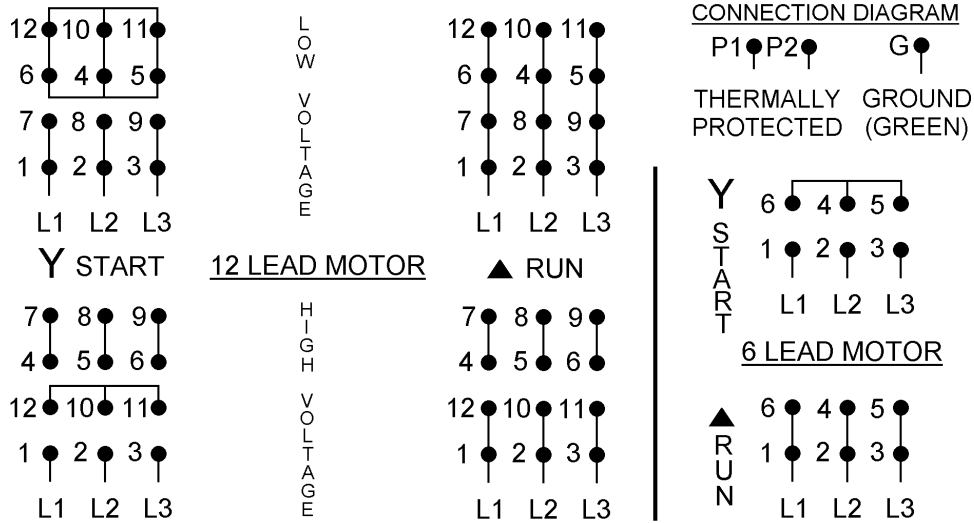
12 10 11
6 4 5
7 8 9
1 2 3
L1 L2 L3

LOW VOLTAGE

12 10 11
6 4 5
7 8 9
1 2 3
L1 L2 L3

CONNECTION DIAGRAM
P1 P2 G
THERMALLY PROTECTED
GROUND (GREEN)

Y START

12 LEAD MOTOR

▲ RUN

Y START
6 4 5
1 2 3
L1 L2 L3

7 8 9
4 5 6
12 10 11
1 2 3
L1 L2 L3

HIGH VOLTAGE

7 8 9
4 5 6
12 10 11
1 2 3
L1 L2 L3

6 LEAD MOTOR

▲ RUN
6 4 5
1 2 3
L1 L2 L3